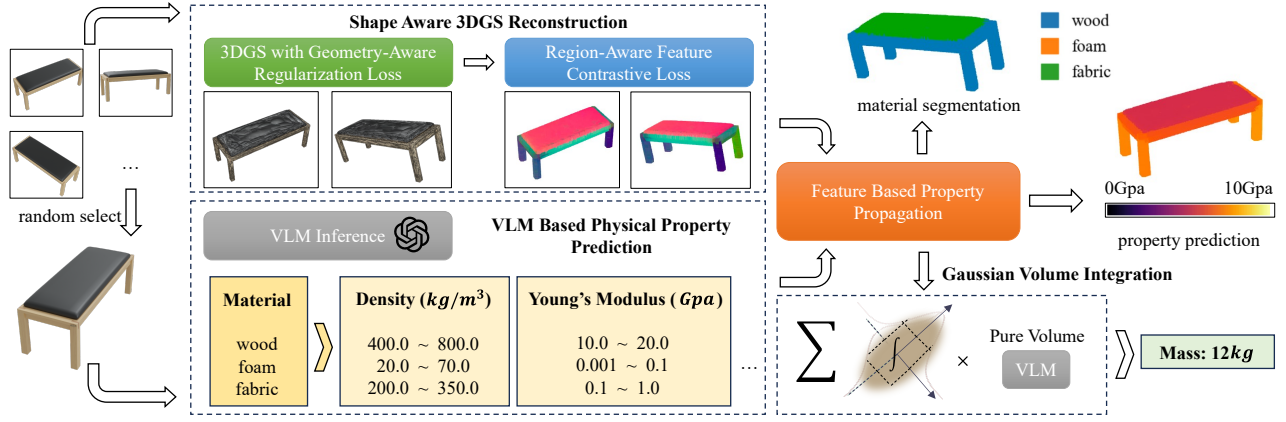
Shape Aware 3DGS Reconstruction

3DGS with Geometry-Aware Regularization Loss

Region-Aware Feature Contrastive Loss

wood
foam
fabric

material segmentation

...

random select

Feature Based Property Propagation

0Gpa
10Gpa

property prediction

VLM Inference

VLM Based Physical Property Prediction

Gaussian Volume Integration

| Material | Density ($kg/m^3$) | Young's Modulus ($Gpa$) |
|---|---|---|
| wood | 400.0 ~ 800.0 | 10.0 ~ 20.0 |
| foam | 20.0 ~ 70.0 | 0.001 ~ 0.1 |
| fabric | 200.0 ~ 350.0 | 0.1 ~ 1.0 |

...

$\sum$ $\int$ $\times$ Pure Volume VLM

Mass: 12$kg$